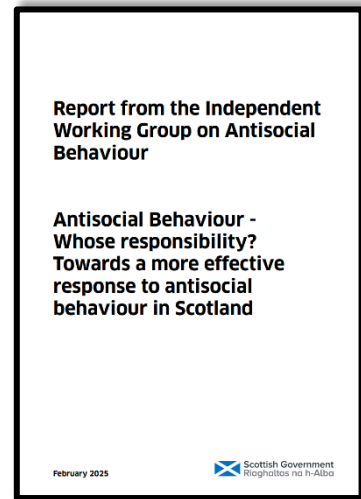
Report from the Independent Working Group on Antisocial Behaviour

Antisocial Behaviour - Whose responsibility? Towards a more effective response to antisocial behaviour in Scotland

February 2025

Scottish Government
Riaghaltas na h-Alba